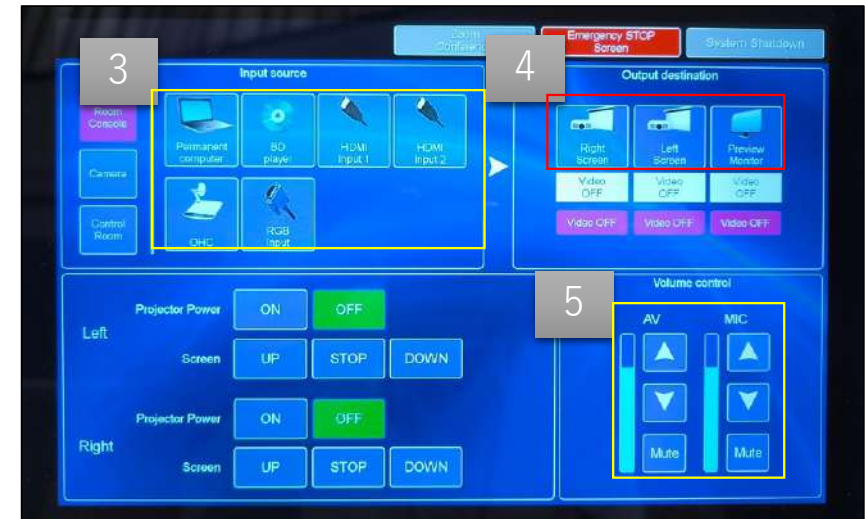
Zoom Conferen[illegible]

Emergency STOP Screen

System Shutdown

3

Input source

Room Console

Camera

Control Room

Permanent computer

BD player

HDMI Input 1

HDMI Input 2

OHC

RGB Input

4

Output destination

Right Screen

Left Screen

Preview Monitor

Video OFF

Video OFF

Video OFF

Video OFF

Video OFF

Video OFF

Left

Projector Power

ON

OFF

Screen

UP

STOP

DOWN

Right

Projector Power

ON

OFF

Screen

UP

STOP

DOWN

5

Volume control

AV

MIC

Mute

Mute